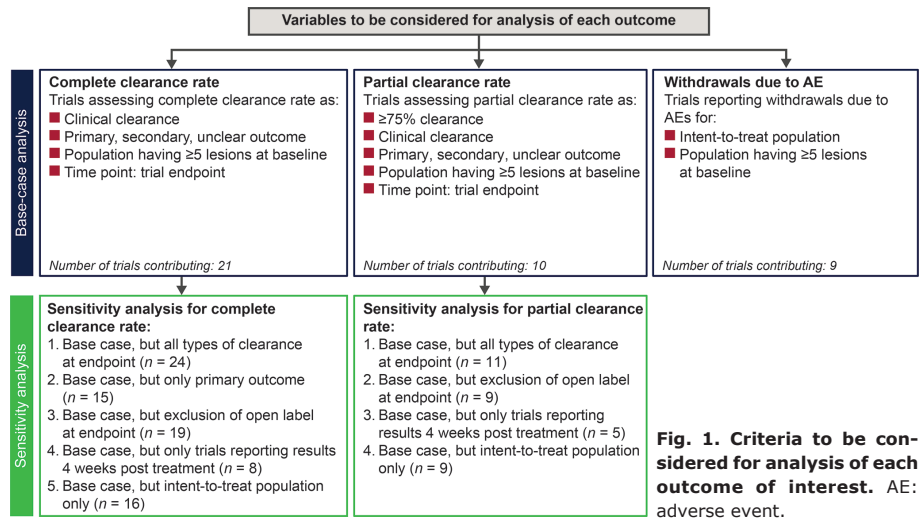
Variables to be considered for analysis of each outcome

Base-case analysis

Complete clearance rate
Trials assessing complete clearance rate as:
Clinical clearance
Primary, secondary, unclear outcome
Population having ≥5 lesions at baseline
Time point: trial endpoint

Number of trials contributing: 21

Partial clearance rate
Trials assessing partial clearance rate as:
≥75% clearance
Clinical clearance
Primary, secondary, unclear outcome
Population having ≥5 lesions at baseline
Time point: trial endpoint

Number of trials contributing: 10

Withdrawals due to AE
Trials reporting withdrawals due to AEs for:
Intent-to-treat population
Population having ≥5 lesions at baseline

Number of trials contributing: 9

Sensitivity analysis

Sensitivity analysis for complete clearance rate:
1. Base case, but all types of clearance at endpoint ($n$ = 24)
2. Base case, but only primary outcome ($n$ = 15)
3. Base case, but exclusion of open label at endpoint ($n$ = 19)
4. Base case, but only trials reporting results 4 weeks post treatment ($n$ = 8)
5. Base case, but intent-to-treat population only ($n$ = 16)

Sensitivity analysis for partial clearance rate:
1. Base case, but all types of clearance at endpoint ($n$ = 11)
2. Base case, but exclusion of open label at endpoint ($n$ = 9)
3. Base case, but only trials reporting results 4 weeks post treatment ($n$ = 5)
4. Base case, but intent-to-treat population only ($n$ = 9)

Fig. 1. Criteria to be considered for analysis of each outcome of interest. AE: adverse event.